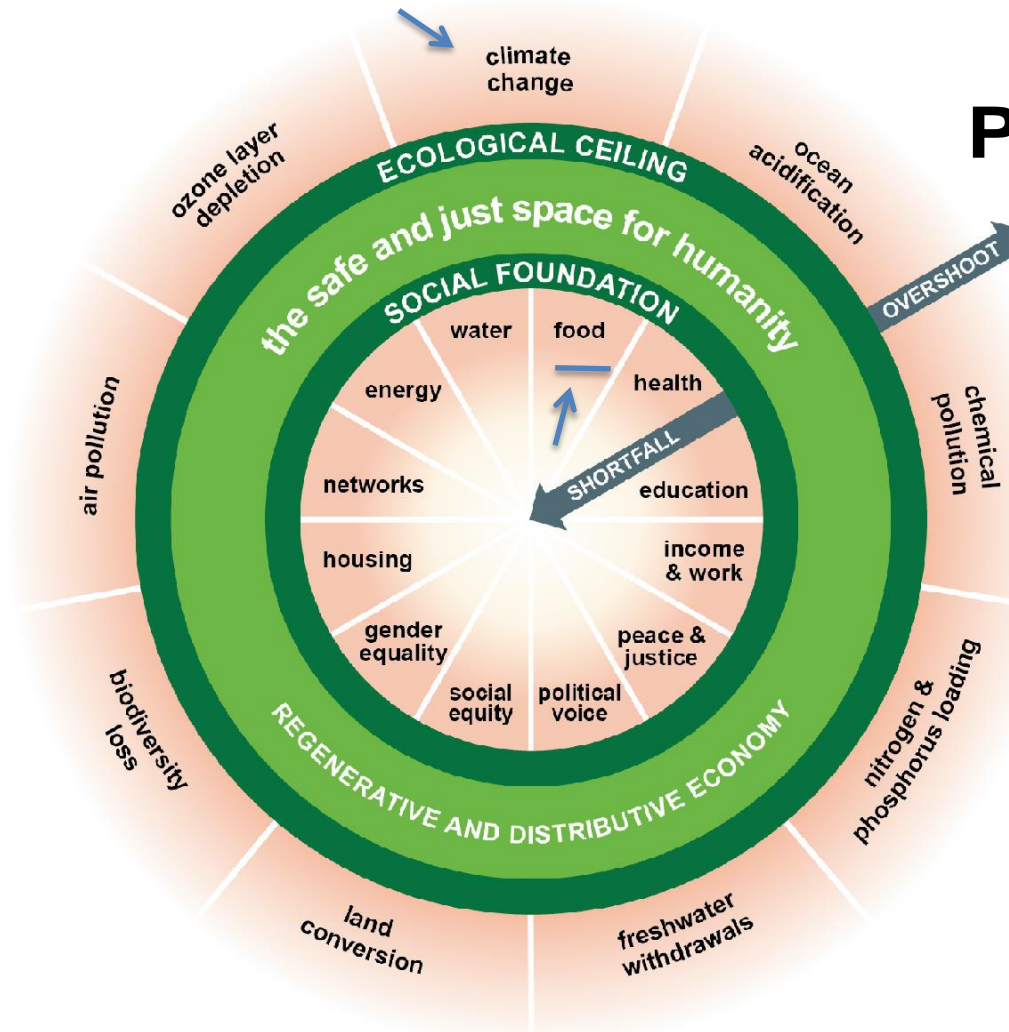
climate change

P

ocean acidification

ECOLOGICAL CEILING

ozone layer depletion

the safe and just space for humanity

OVERSHOOT

SOCIAL FOUNDATION

water

food

health

energy

chemical pollution

air pollution

SHORTFALL

networks

education

housing

income & work

gender equality

peace & justice

social equity

political voice

REGENERATIVE AND DISTRIBUTIVE ECONOMY

biodiversity loss

nitrogen & phosphorus loading

land conversion

freshwater withdrawals